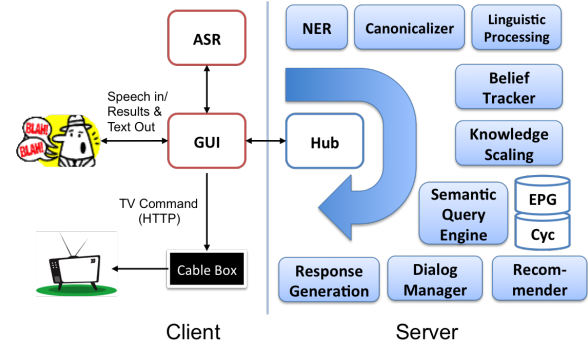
ASR

Speech in/ Results & Text Out

BLAH! BLAH!

GUI

TV Command (HTTP)

Cable Box

Client

NER

Canonicalizer

Linguistic Processing

Belief Tracker

Hub

Knowledge Scaling

Semantic Query Engine

EPG

Cyc

Response Generation

Dialog Manager

Recom-mender

Server